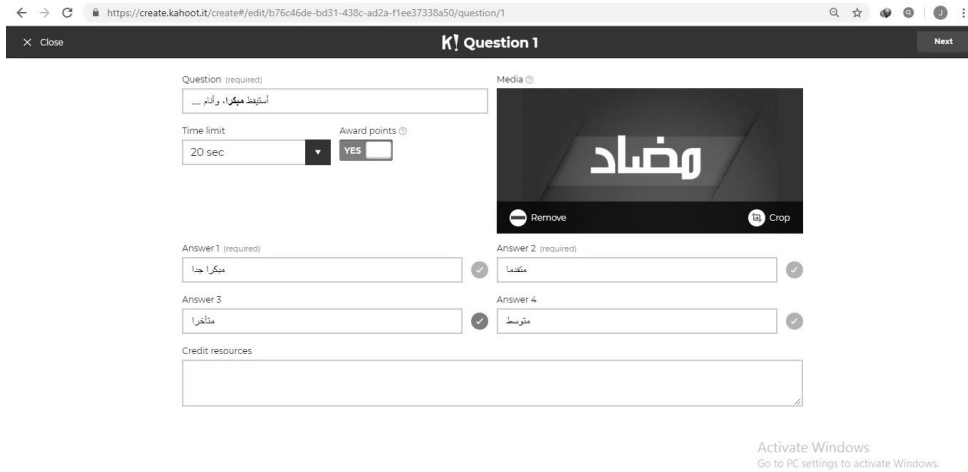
https://create.kahoot.it/create#/edit/b76c46de-bd31-438c-ad2a-f1ee37338a50/question/1

× Close

K! Question 1

Next

Question (required)

أستيقظ مبكرا، وأنام ....

Media

Time limit

20 sec

Award points

YES

مضاد

Remove

Crop

Answer 1 (required)

مبكرا جدا

Answer 2 (required)

متقدما

Answer 3

متأخرا

Answer 4

متوسط

Credit resources

Activate Windows
Go to PC settings to activate Windows.